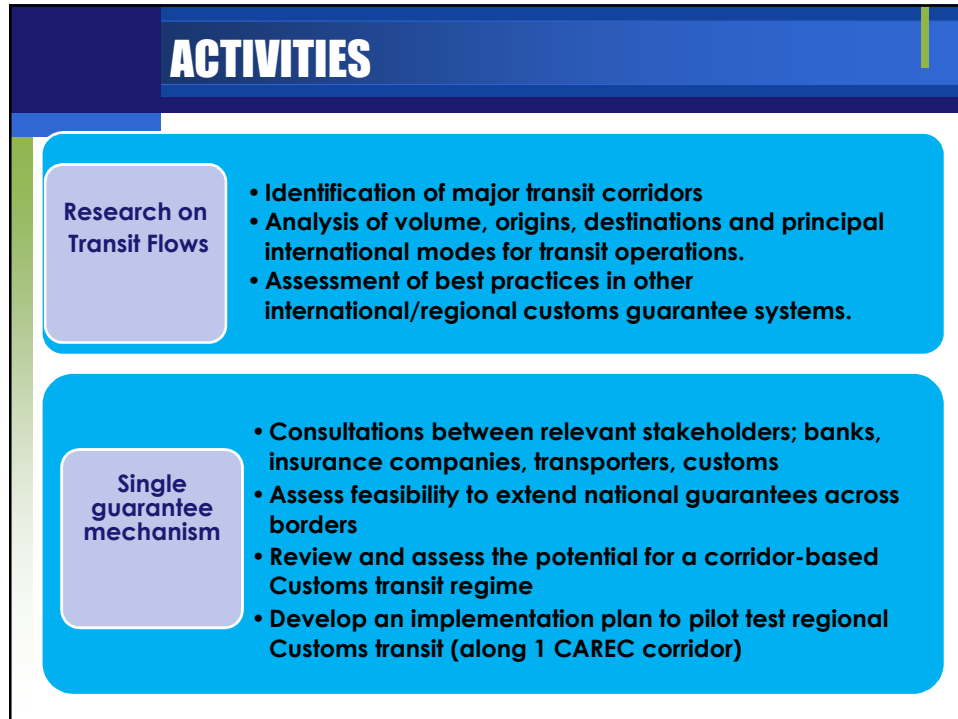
ACTIVITIES

Research on Transit Flows

- Identification of major transit corridors
- Analysis of volume, origins, destinations and principal international modes for transit operations.
- Assessment of best practices in other international/regional customs guarantee systems.

Single guarantee mechanism

- Consultations between relevant stakeholders; banks, insurance companies, transporters, customs
- Assess feasibility to extend national guarantees across borders
- Review and assess the potential for a corridor-based Customs transit regime
- Develop an implementation plan to pilot test regional Customs transit (along 1 CAREC corridor)